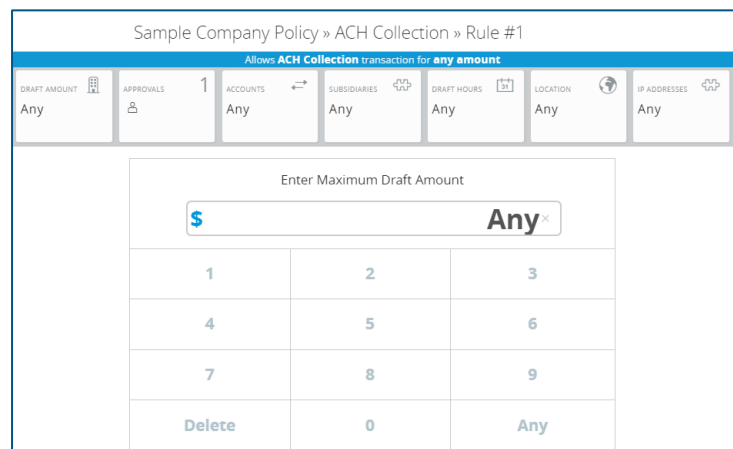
Sample Company Policy » ACH Collection » Rule #1

Allows **ACH Collection** transaction for **any amount**

DRAFT AMOUNT
Any

APPROVALS 1

ACCOUNTS
Any

SUBSIDIARIES
Any

DRAFT HOURS 31
Any

LOCATION
Any

IP ADDRESSES
Any

Enter Maximum Draft Amount

$ Any ×

| 1 | 2 | 3 |
|---|---|---|
| 4 | 5 | 6 |
| 7 | 8 | 9 |
| Delete | 0 | Any |